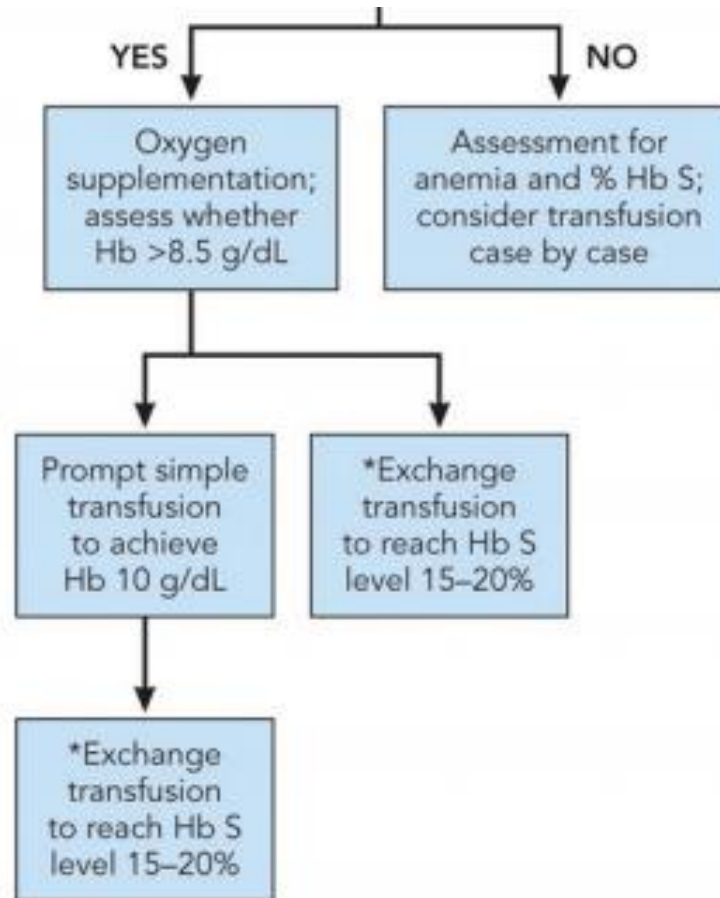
YES

NO

Oxygen supplementation; assess whether Hb >8.5 g/dL

Assessment for anemia and % Hb S; consider transfusion case by case

Prompt simple transfusion to achieve Hb 10 g/dL

*Exchange transfusion to reach Hb S level 15–20%

*Exchange transfusion to reach Hb S level 15–20%